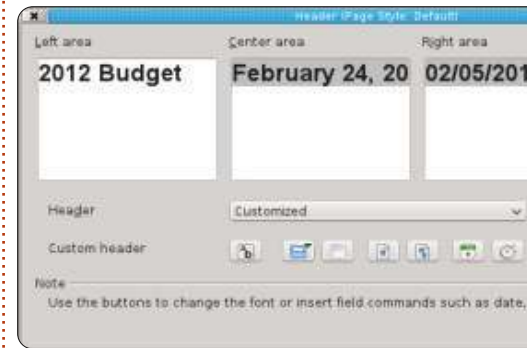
Header (Page Style: Default)

Left area

2012 Budget

Center area

February 24, 20

Right area

02/05/201

Header

Customized

Custom header

Note

Use the buttons to change the font or insert field commands such as date,